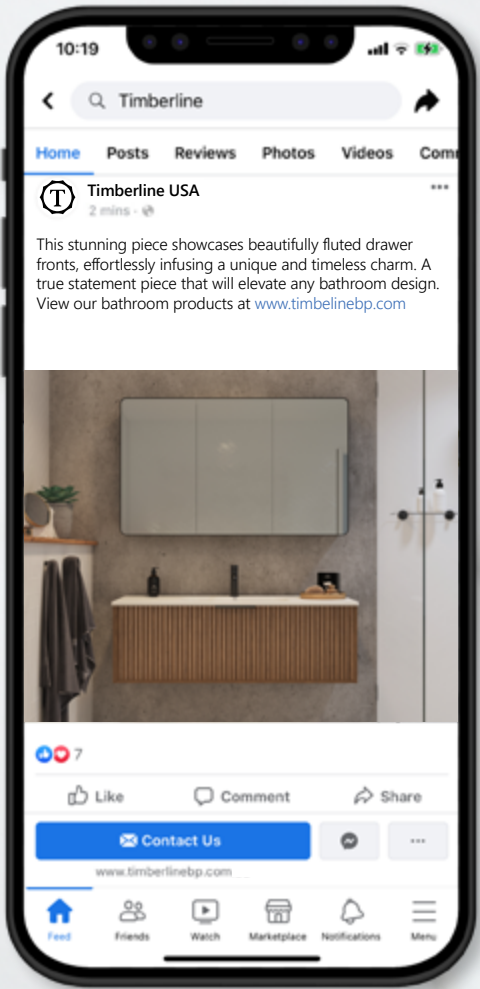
10:19

Timberline

Home Posts Reviews Photos Videos Comm

T

Timberline USA
2 mins ·

This stunning piece showcases beautifully fluted drawer fronts, effortlessly infusing a unique and timeless charm. A true statement piece that will elevate any bathroom design. View our bathroom products at www.timbelinebp.com

7

Like Comment Share

Contact Us

www.timberlinebp.com

Feed Friends Watch Marketplace Notifications Menu